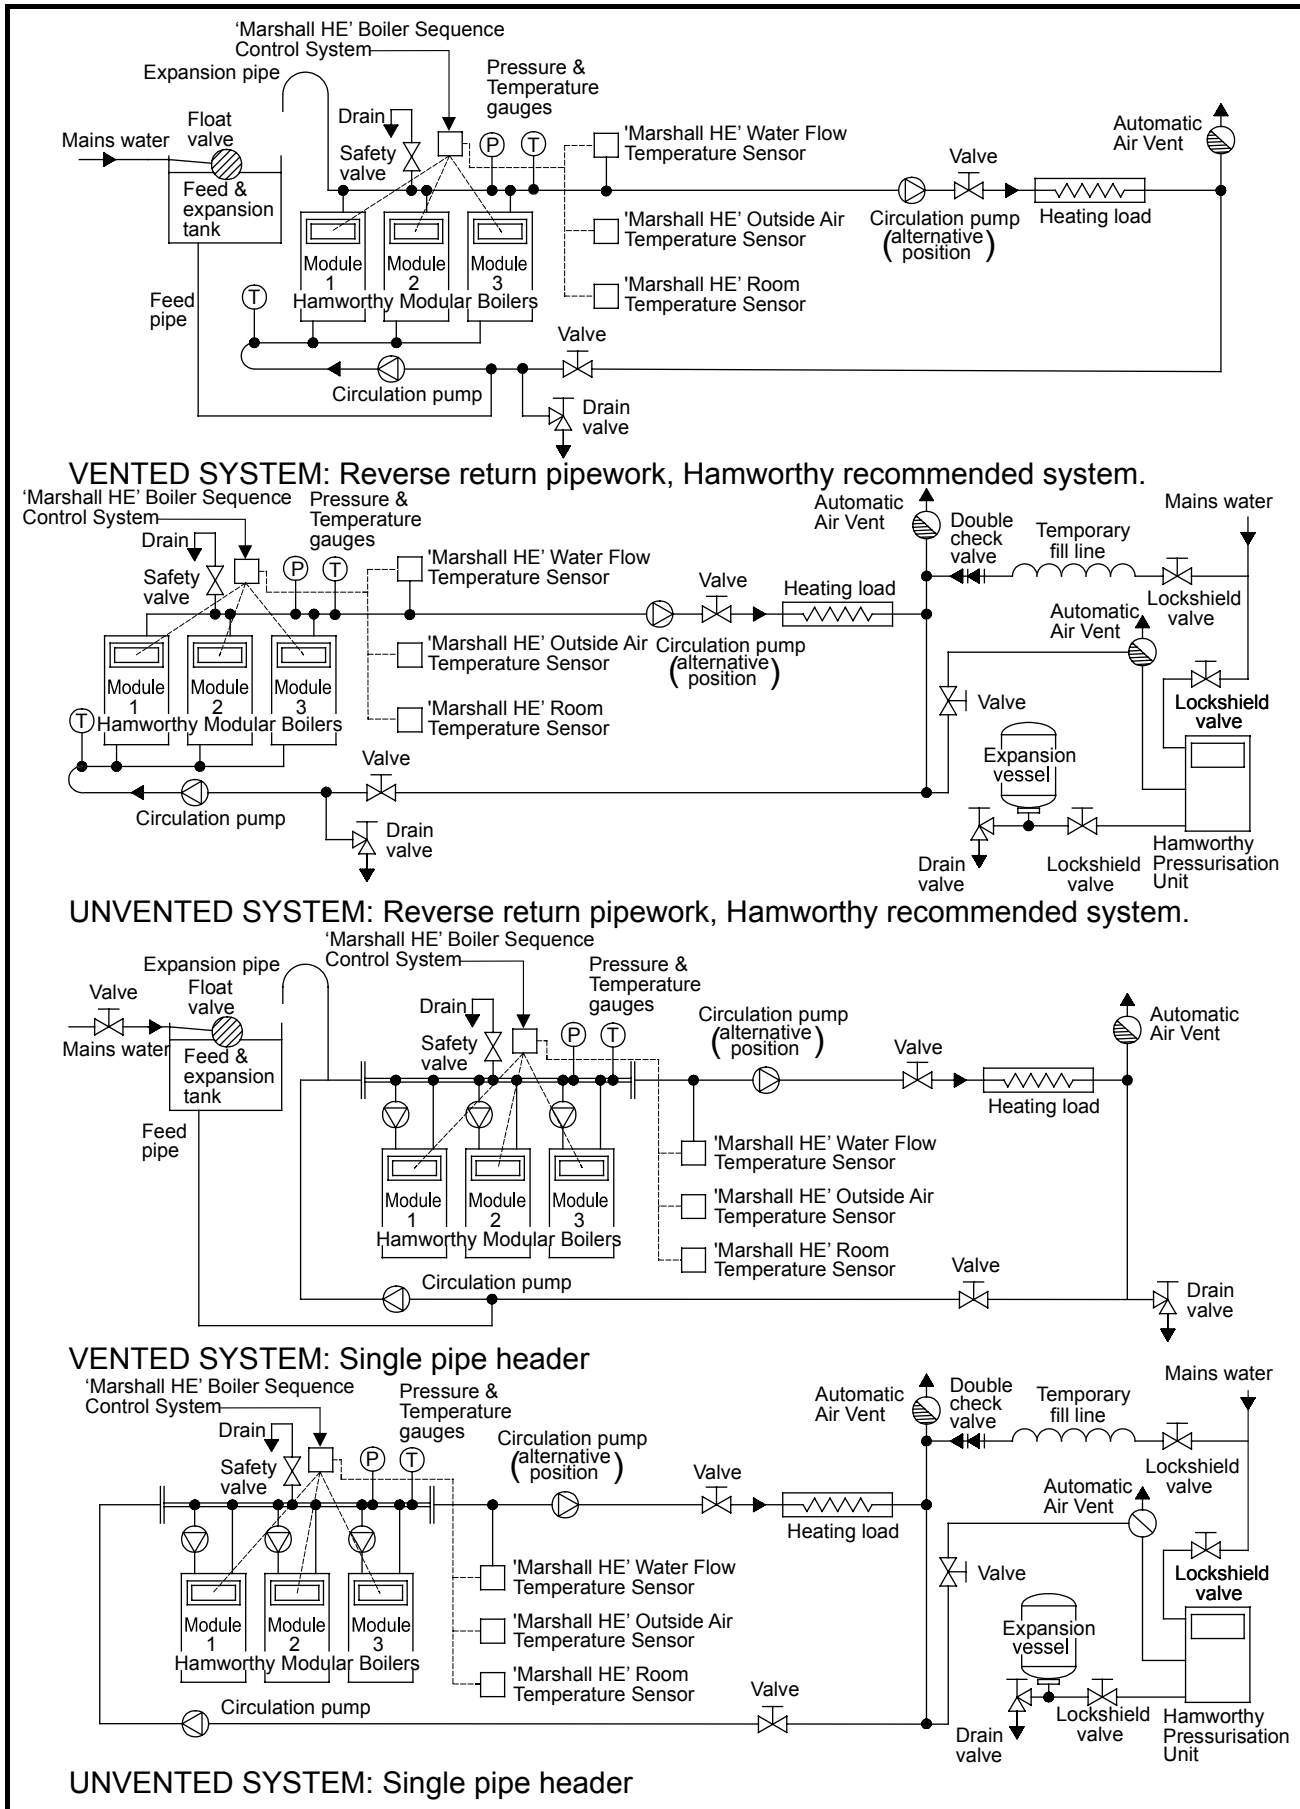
'Marshall HE' Boiler Sequence Control System
Expansion pipe
Pressure & Temperature gauges
Drain
Mains water
Float valve
Safety valve
P
T
'Marshall HE' Water Flow Temperature Sensor
Valve
Automatic Air Vent
Feed & expansion tank
'Marshall HE' Outside Air Temperature Sensor
Circulation pump (alternative position)
Heating load
Module 1
Module 2
Module 3
Hamworthy Modular Boilers
'Marshall HE' Room Temperature Sensor
Feed pipe
T
Valve
Circulation pump
Drain valve

VENTED SYSTEM: Reverse return pipework, Hamworthy recommended system.

'Marshall HE' Boiler Sequence Control System
Pressure & Temperature gauges
Automatic Air Vent
Double check valve
Temporary fill line
Mains water
Drain
Safety valve
P
T
'Marshall HE' Water Flow Temperature Sensor
Valve
Heating load
Lockshield valve
Automatic Air Vent
'Marshall HE' Outside Air Temperature Sensor
Circulation pump (alternative position)
Valve
Module 1
Module 2
Module 3
Lockshield valve
T
Hamworthy Modular Boilers
'Marshall HE' Room Temperature Sensor
Valve
Expansion vessel
Circulation pump
Drain valve
Hamworthy Pressurisation Unit
Drain valve
Lockshield valve

UNVENTED SYSTEM: Reverse return pipework, Hamworthy recommended system.

'Marshall HE' Boiler Sequence Control System
Expansion pipe
Pressure & Temperature gauges
Valve
Float valve
Drain
Circulation pump (alternative position)
Automatic Air Vent
Mains water
Feed & expansion tank
Safety valve
P
T
Valve
Heating load
Feed pipe
'Marshall HE' Water Flow Temperature Sensor
Module 1
Module 2
Module 3
'Marshall HE' Outside Air Temperature Sensor
Hamworthy Modular Boilers
'Marshall HE' Room Temperature Sensor
Valve
Circulation pump
Drain valve

VENTED SYSTEM: Single pipe header

'Marshall HE' Boiler Sequence Control System
Pressure & Temperature gauges
Automatic Air Vent
Double check valve
Temporary fill line
Mains water
Drain
Circulation pump (alternative position)
Safety valve
P
T
Valve
Lockshield valve
Automatic Air Vent
Heating load
Valve
Lockshield valve
'Marshall HE' Water Flow Temperature Sensor
Module 1
Module 2
Module 3
'Marshall HE' Outside Air Temperature Sensor
Expansion vessel
Hamworthy Modular Boilers
'Marshall HE' Room Temperature Sensor
Valve
Circulation pump
Lockshield valve
Drain valve
Hamworthy Pressurisation Unit

UNVENTED SYSTEM: Single pipe header